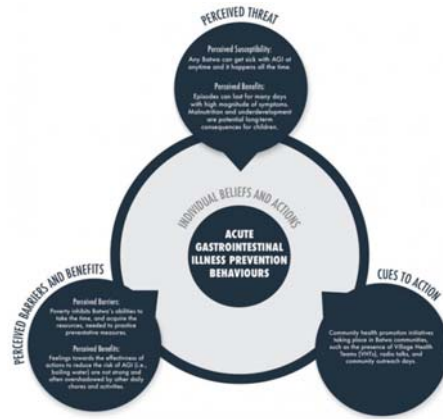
PERCEIVED THREAT

Perceived Susceptibility:
Any Batwa can get sick with AGI at anytime and it happens all the time.

Perceived Benefits:
Episodes can last for many days with high magnitude of symptoms. Malnutrition and underdevelopment are potential long-term consequences for children.

INDIVIDUAL BELIEFS AND ACTIONS

ACUTE GASTROINTESTINAL ILLNESS PREVENTION BEHAVIOURS

PERCEIVED BARRIERS AND BENEFITS

Perceived Barriers:
Poverty inhibits Batwa's abilities to take the time, and acquire the resources, needed to practice preventative measures.

Perceived Benefits:
Feelings towards the effectiveness of actions to reduce the risk of AGI (i.e., boiling water) are not strong and often overshadowed by other daily chores and activities.

CUES TO ACTION

Community health promotion initiatives taking place in Batwa communities, such as the presence of Village Health Teams (VHTs), radio talks, and community outreach days.